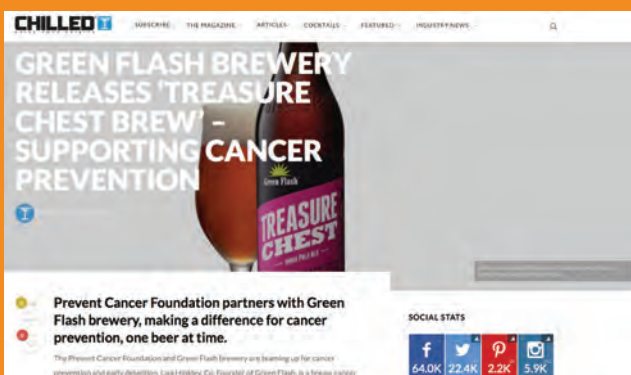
CHILLED

SUBSCRIBE THE MAGAZINE ARTICLES COCKTAILS FEATURED INDUSTRY NEWS

GREEN FLASH BREWERY RELEASES 'TREASURE CHEST BREW' – SUPPORTING CANCER PREVENTION

Green Flash

TREASURE CHEST

Prevent Cancer Foundation partners with Green Flash brewery, making a difference for cancer prevention, one beer at time.

The Prevent Cancer Foundation and Green Flash brewery are teaming up for cancer prevention and early detection. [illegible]

SOCIAL STATS

64.0K 22.4K 2.2K 5.9K